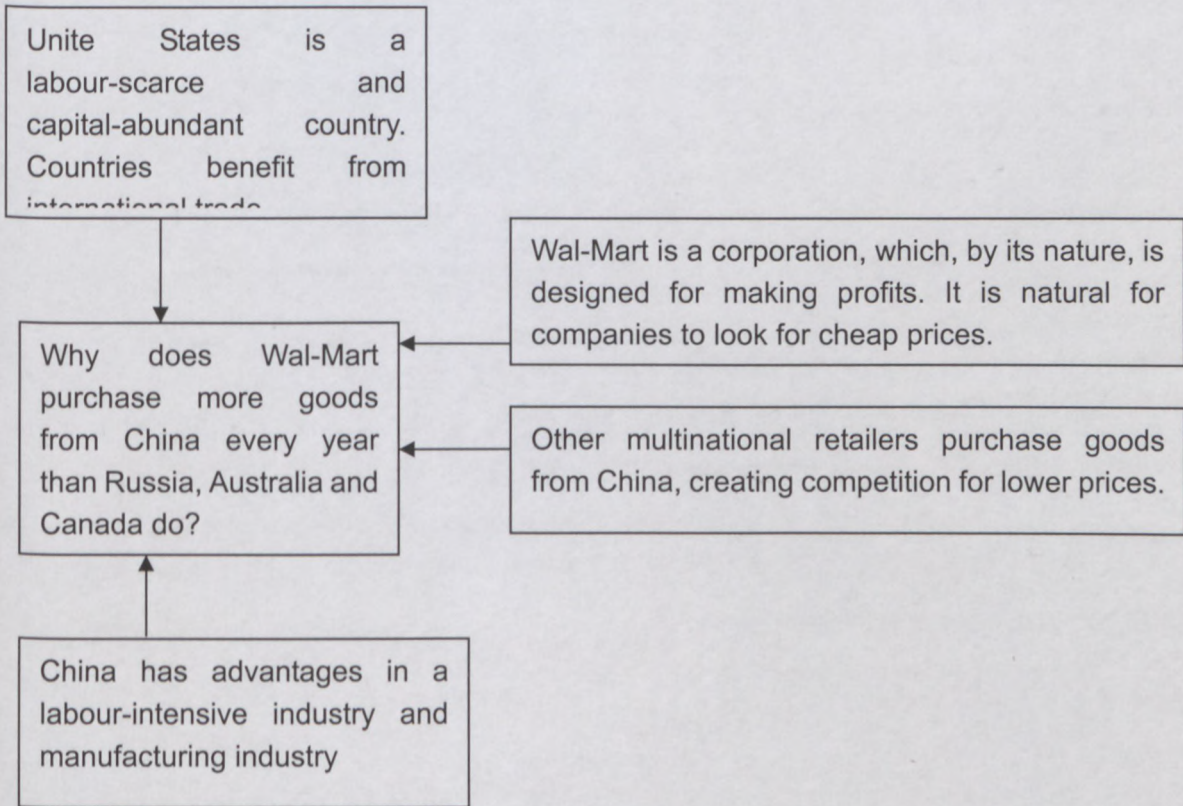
Unite States is a labour-scarce and capital-abundant country. Countries benefit from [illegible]

Wal-Mart is a corporation, which, by its nature, is designed for making profits. It is natural for companies to look for cheap prices.

Why does Wal-Mart purchase more goods from China every year than Russia, Australia and Canada do?

Other multinational retailers purchase goods from China, creating competition for lower prices.

China has advantages in a labour-intensive industry and manufacturing industry